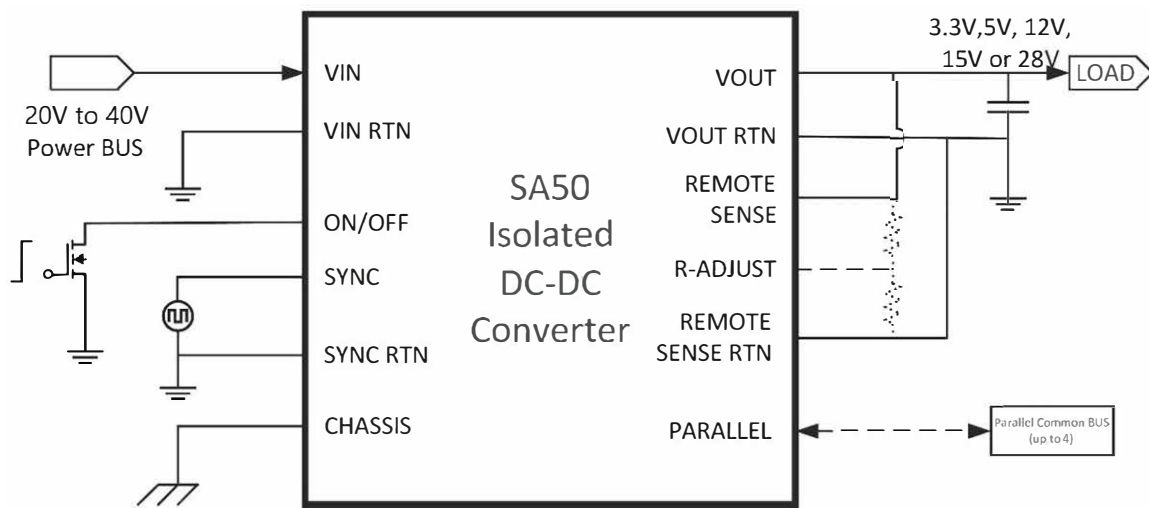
20V to 40V
Power BUS

VIN
VIN RTN
ON/OFF
SYNC
SYNC RTN
CHASSIS

SA50
Isolated
DC-DC
Converter

VOUT
VOUT RTN
REMOTE SENSE
R-ADJUST
REMOTE SENSE RTN
PARALLEL

3.3V,5V, 12V, 15V or 28V
LOAD

Parallel Common BUS (up to 4)